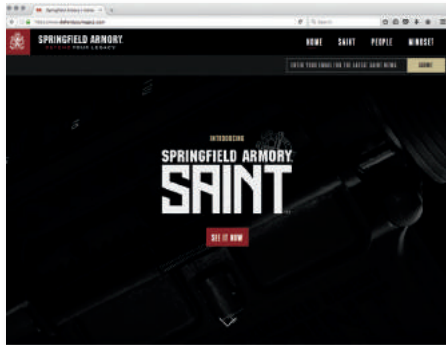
Springfield Armory | Defen ×

https://www.defendyourlegacy.com

Search

SPRINGFIELD ARMORY.
DEFEND YOUR LEGACY

HOME SAINT PEOPLE MINDSET

ENTER YOUR EMAIL FOR THE LATEST SAINT NEWS SUBMIT

INTRODUCING

SPRINGFIELD ARMORY.

SAINT

SEE IT NOW